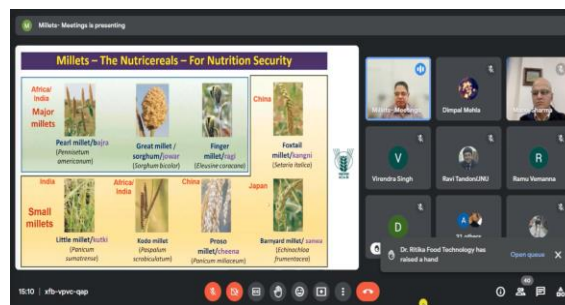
Millets- Meetings is presenting

Millets – The Nutricereals – For Nutrition Security

Africa/ India

Major millets

Pearl millet/bajra (Pennisetum americanum)

Great millet / sorghum/jowar (Sorghum bicolor)

Finger millet/ragi (Eleusine coracana)

China

Foxtail millet/kangni (Setaria italica)

India

Africa/ India

China

Japan

Small millets

Little millet/kutki (Panicum sumatrense)

Kodo millet (Paspalum scrobiculatum)

Proso millet/cheena (Panicum miliaceum)

Barnyard millet/ sanwa (Echinochloa frumentacea)

Millets- Meetings

Dimpal Mehla

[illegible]

V

Virendra Singh

Ravi TandonUNU

R

Ramu Vemanna

D

Dr. Ritika Food Technology has raised a hand

Open queue

15:10 | xfb-vpvc-qap